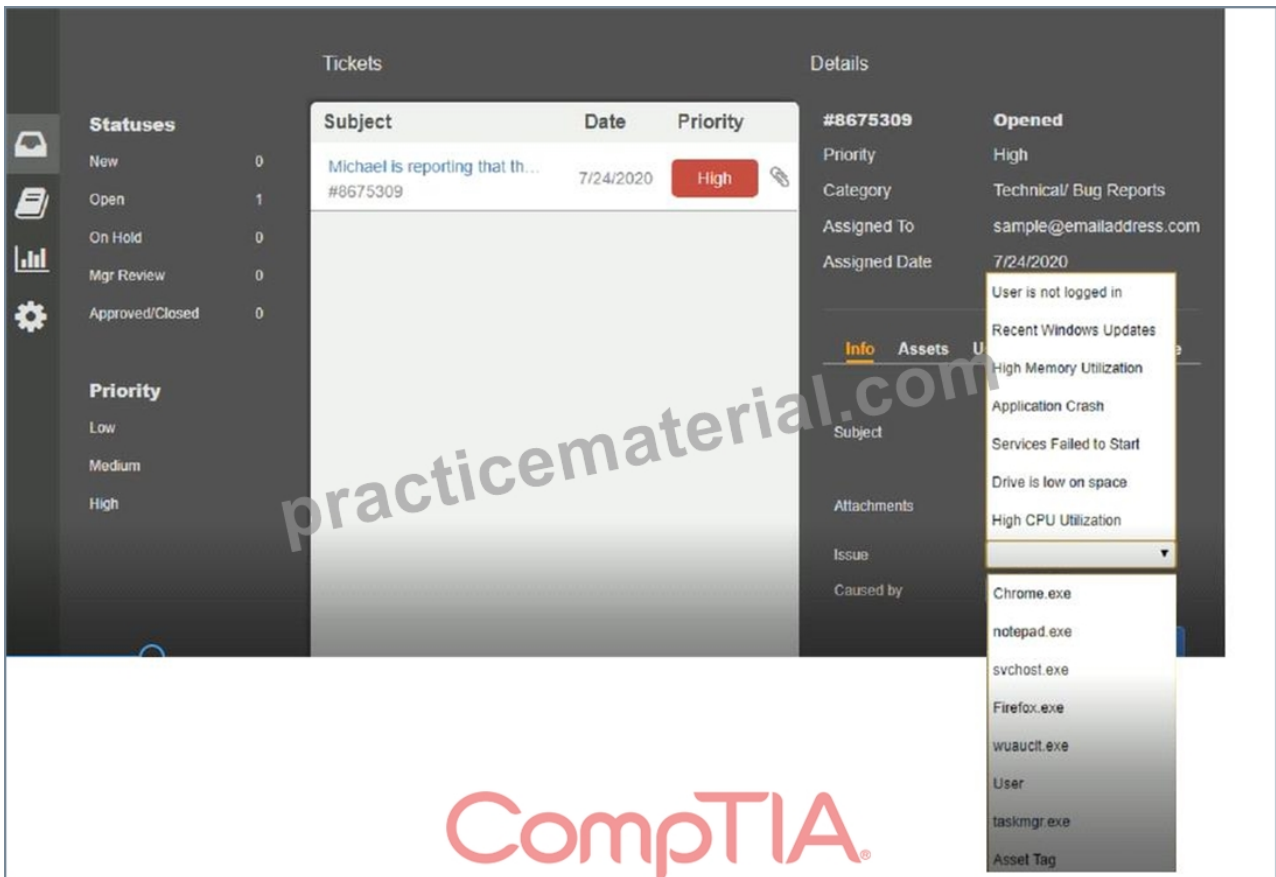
Tickets

Statuses
New 0
Open 1
On Hold 0
Mgr Review 0
Approved/Closed 0

Priority
Low
Medium
High

| Subject | Date | Priority |
|---|---|---|
| Michael is reporting that th... #8675309 | 7/24/2020 | High |

Details

#8675309 Opened
Priority High
Category Technical/ Bug Reports
Assigned To sample@emailaddress.com
Assigned Date 7/24/2020

Info Assets U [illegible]

Subject
Attachments
Issue
Caused by

User is not logged in
Recent Windows Updates
High Memory Utilization
Application Crash
Services Failed to Start
Drive is low on space
High CPU Utilization

Chrome.exe
notepad.exe
svchost.exe
Firefox.exe
wuaucit.exe
User
taskmgr.exe
Asset Tag

practicematerial.com

CompTIA